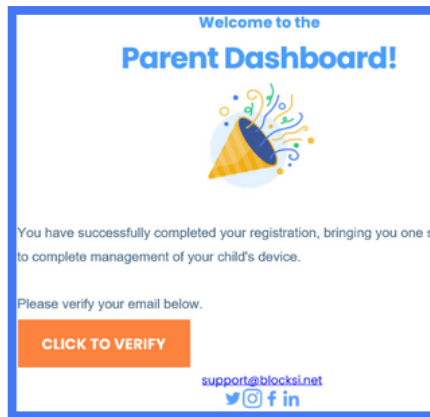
Welcome to the

Parent Dashboard!

You have successfully completed your registration, bringing you one s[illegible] to complete management of your child's device.

Please verify your email below.

CLICK TO VERIFY

support@blocksi.net